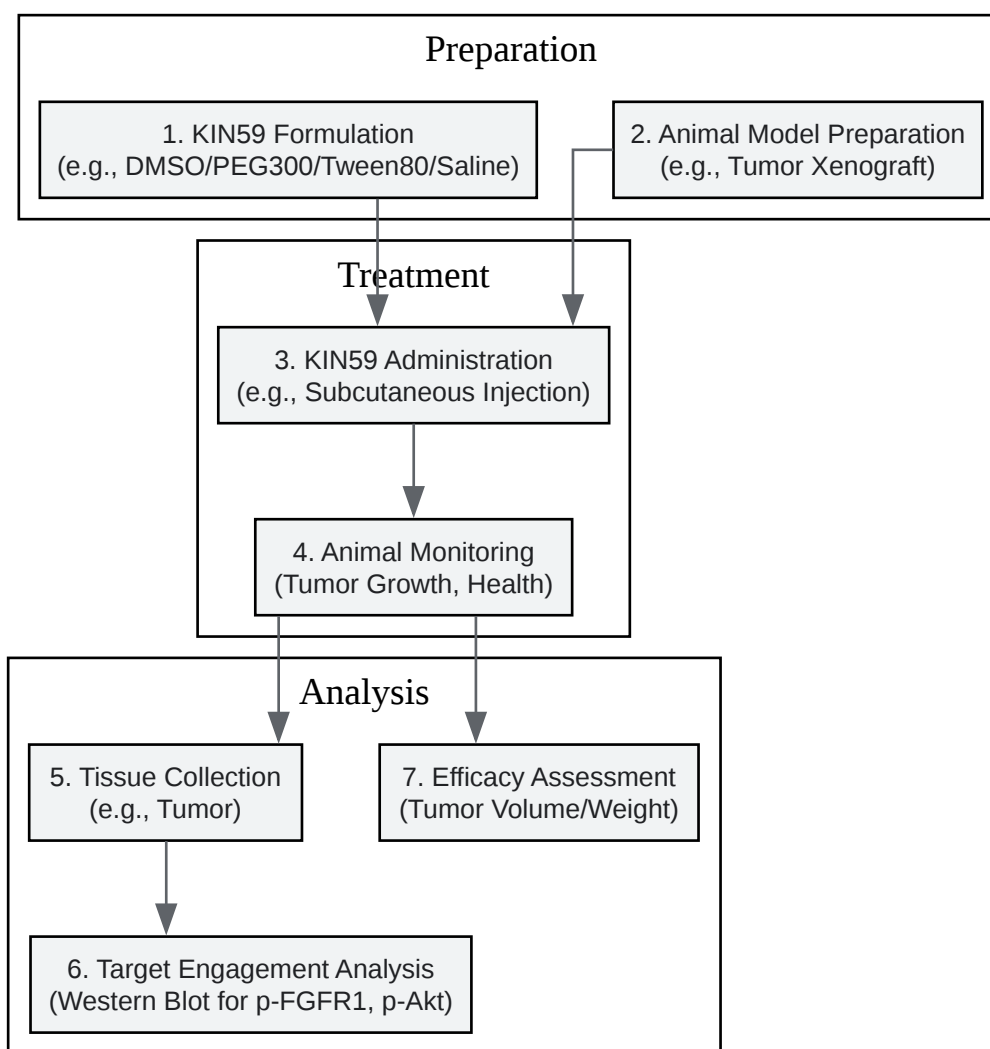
Preparation

1. KIN59 Formulation
(e.g., DMSO/PEG300/Tween80/Saline)

2. Animal Model Preparation
(e.g., Tumor Xenograft)

Treatment

3. KIN59 Administration
(e.g., Subcutaneous Injection)

4. Animal Monitoring
(Tumor Growth, Health)

Analysis

5. Tissue Collection
(e.g., Tumor)

7. Efficacy Assessment
(Tumor Volume/Weight)

6. Target Engagement Analysis
(Western Blot for p-FGFR1, p-Akt)